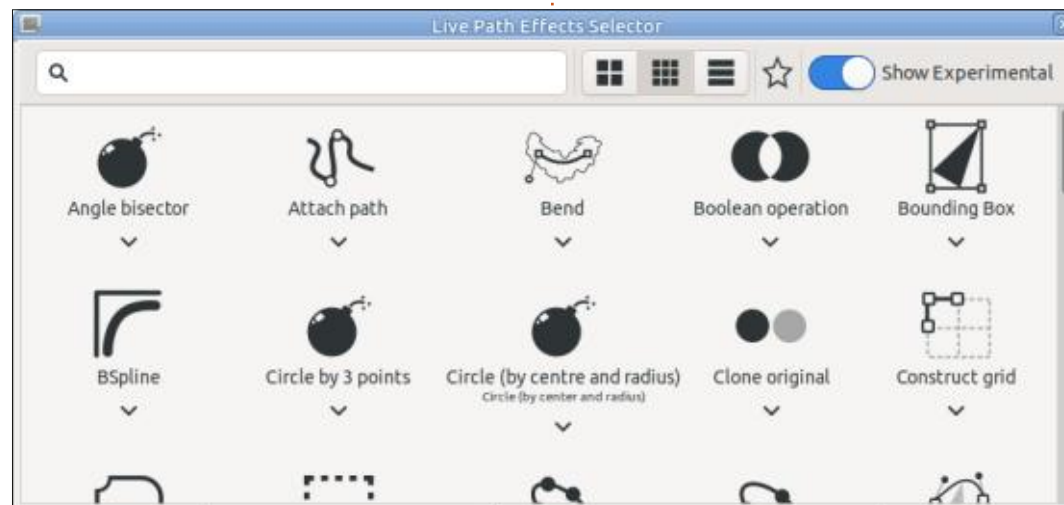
Live Path Effects Selector

Show Experimental

Angle bisector

Attach path

Bend

Boolean operation

Bounding Box

BSpline

Circle by 3 points

Circle (by centre and radius)
Circle (by center and radius)

Clone original

Construct grid